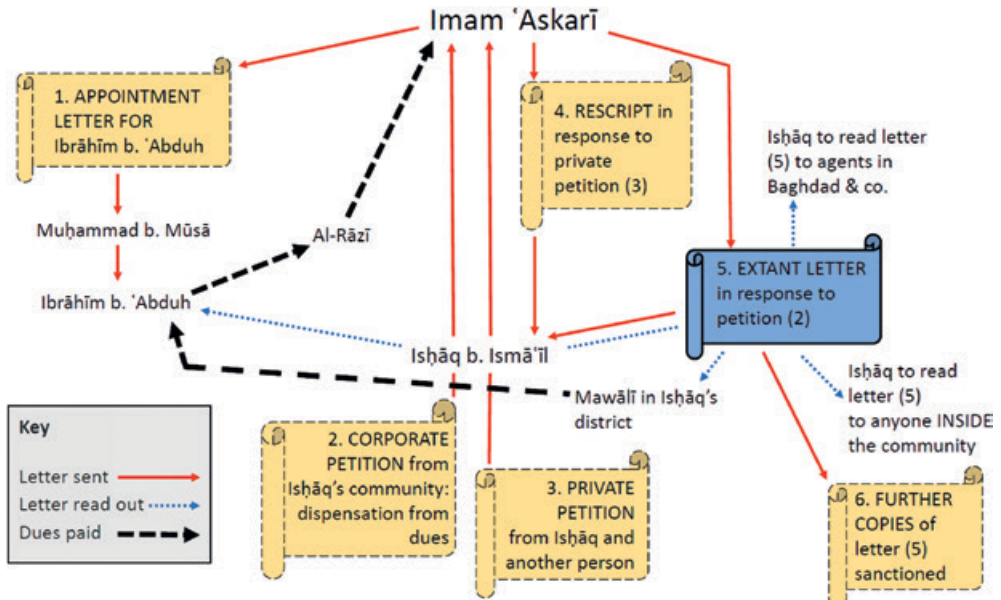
Imam ʿAskarī

1. APPOINTMENT LETTER FOR Ibrāhīm b. ʿAbduh

4. RESCRIPT in response to private petition (3)

Isḥāq to read letter (5) to agents in Baghdad & co.

Muḥammad b. Mūsā

Al-Rāzī

Ibrāhīm b. ʿAbduh

5. EXTANT LETTER in response to petition (2)

Isḥāq b. Ismāʿīl

Mawālī in Isḥāq's district

Isḥāq to read letter (5) to anyone INSIDE the community

Key
Letter sent
Letter read out
Dues paid

2. CORPORATE PETITION from Isḥāq's community: dispensation from dues

3. PRIVATE PETITION from Isḥāq and another person

6. FURTHER COPIES of letter (5) sanctioned